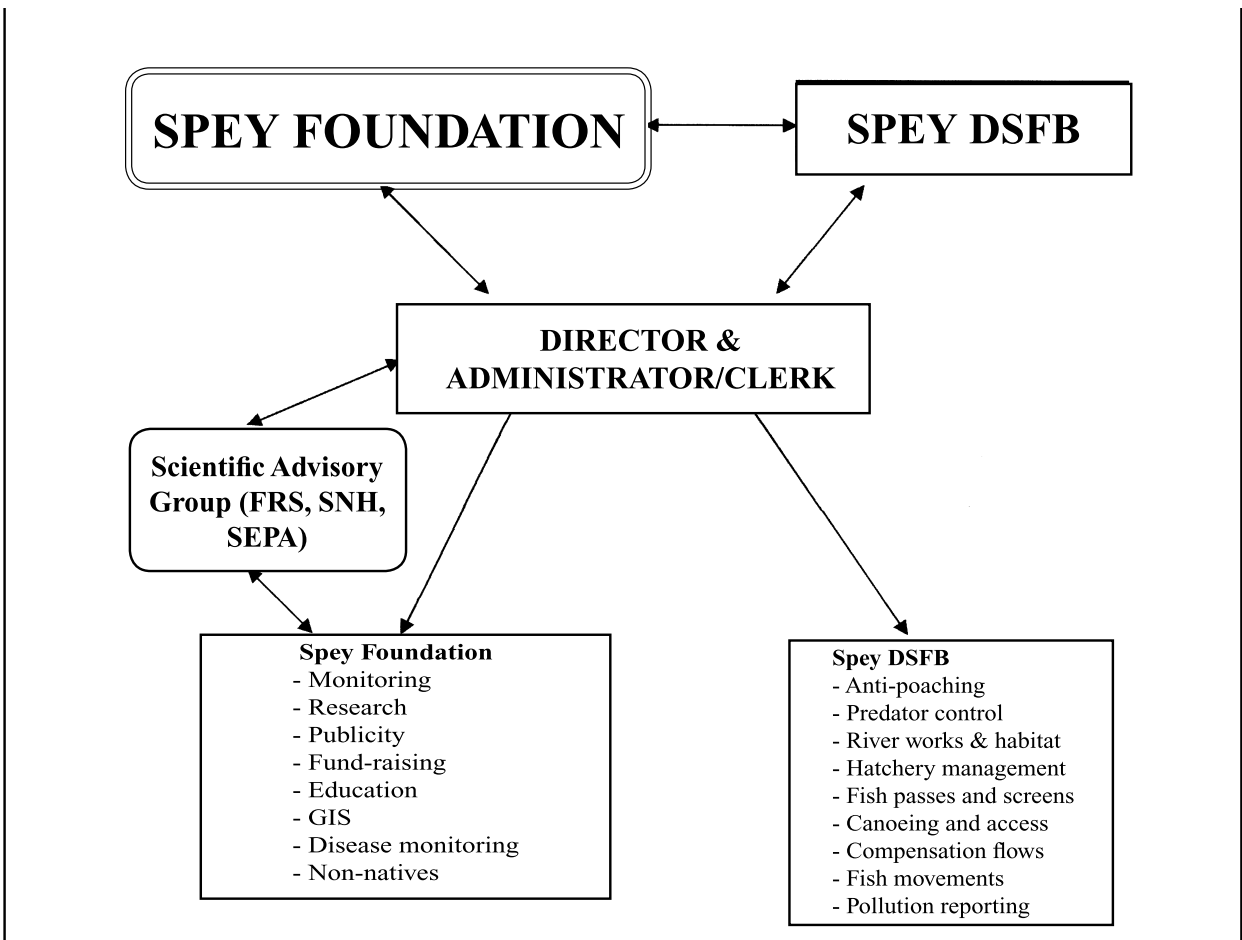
SPEY FOUNDATION

SPEY DSFB

DIRECTOR & ADMINISTRATOR/CLERK

Scientific Advisory Group (FRS, SNH, SEPA)

Spey Foundation
- Monitoring
- Research
- Publicity
- Fund-raising
- Education
- GIS
- Disease monitoring
- Non-natives

Spey DSFB
- Anti-poaching
- Predator control
- River works & habitat
- Hatchery management
- Fish passes and screens
- Canoeing and access
- Compensation flows
- Fish movements
- Pollution reporting